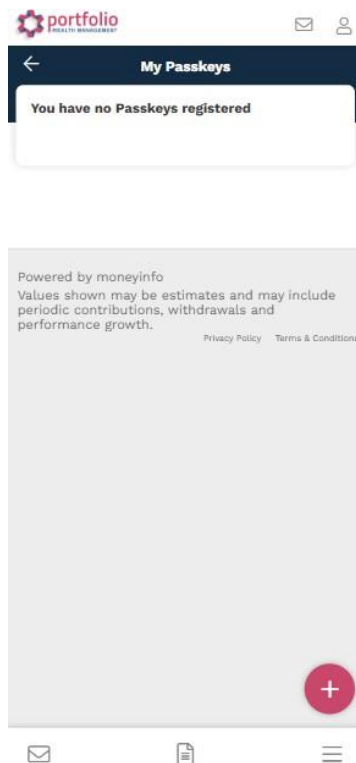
portfolio
WEALTH MANAGEMENT

←

My Passkeys

You have no Passkeys registered

Powered by moneyinfo

Values shown may be estimates and may include periodic contributions, withdrawals and performance growth.

Privacy Policy   Terms & Conditions

+